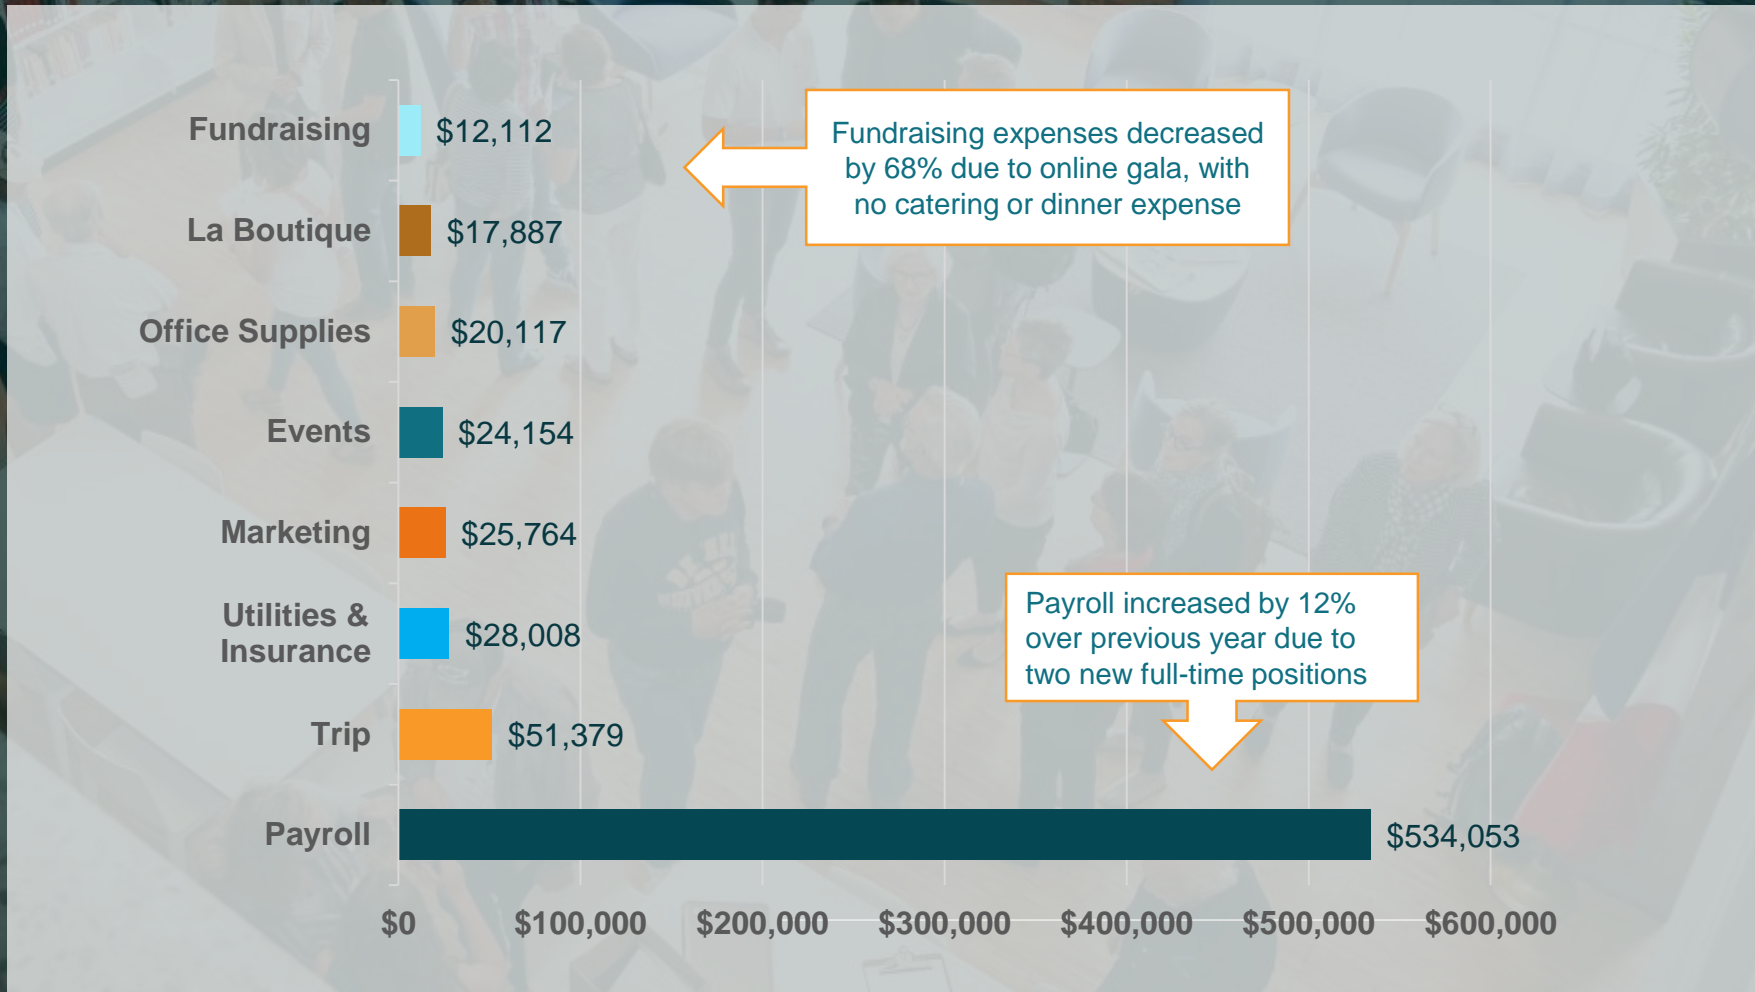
Fundraising $12,112

La Boutique $17,887

Office Supplies $20,117

Events $24,154

Marketing $25,764

Utilities & Insurance $28,008

Trip $51,379

Payroll $534,053

Fundraising expenses decreased by 68% due to online gala, with no catering or dinner expense

Payroll increased by 12% over previous year due to two new full-time positions

$0 $100,000 $200,000 $300,000 $400,000 $500,000 $600,000